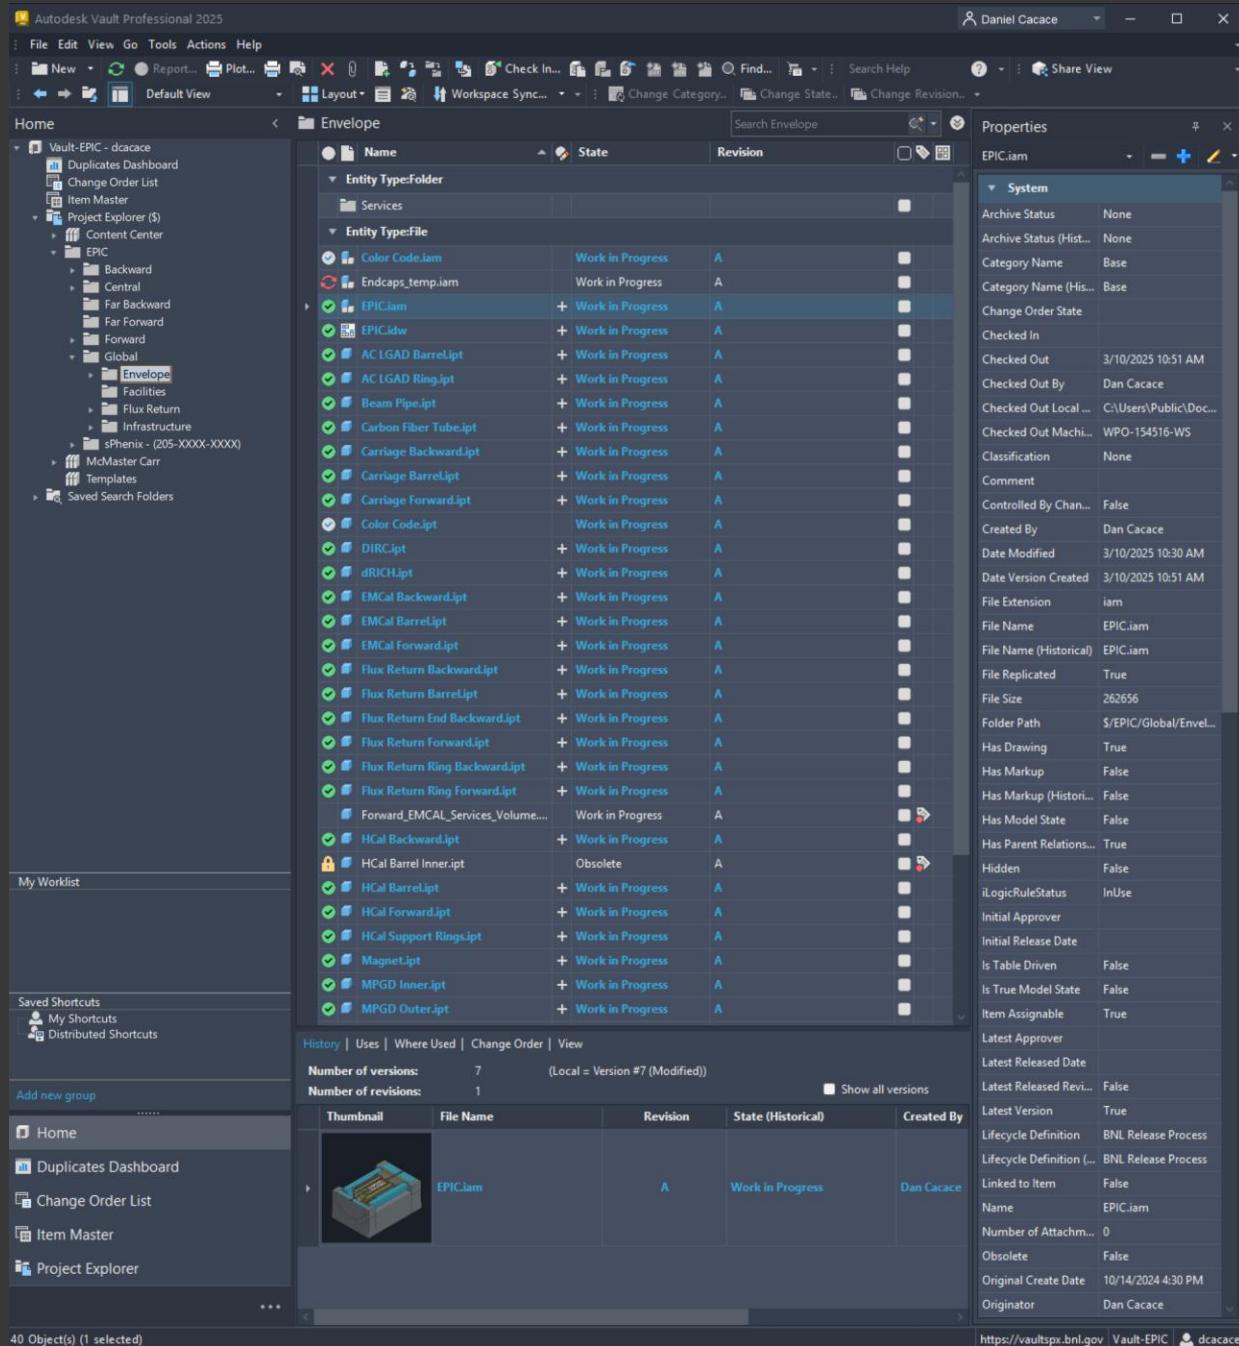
Autodesk Vault Professional 2025
Daniel Cacace

File Edit View Go Tools Actions Help

New Report... Plot... Check In... Find... Search Help Share View

Default View Layout Workspace Sync... Change Category... Change State... Change Revision...

Home

Vault-EPIC - dcacace
Duplicates Dashboard
Change Order List
Item Master
Project Explorer ($)
Content Center
EPIC
Backward
Central
Far Backward
Far Forward
Forward
Global
Envelope
Facilities
Flux Return
Infrastructure
sPhenix - (205-XXXX-XXXX)
McMaster Carr
Templates
Saved Search Folders

My Worklist

Saved Shortcuts
My Shortcuts
Distributed Shortcuts

Add new group

Home
Duplicates Dashboard
Change Order List
Item Master
Project Explorer

Envelope
Search Envelope

| Name | State | Revision |
|---|---|---|
| Entity Type:Folder | | |
| Services | | |
| Entity Type:File | | |
| Color Code.iam | Work in Progress | A |
| Endcaps_temp.iam | Work in Progress | A |
| EPIC.iam | Work in Progress | A |
| EPIC.idw | Work in Progress | A |
| AC LGAD Barrel.ipt | Work in Progress | A |
| AC LGAD Ring.ipt | Work in Progress | A |
| Beam Pipe.ipt | Work in Progress | A |
| Carbon Fiber Tube.ipt | Work in Progress | A |
| Carriage Backward.ipt | Work in Progress | A |
| Carriage Barrel.ipt | Work in Progress | A |
| Carriage Forward.ipt | Work in Progress | A |
| Color Code.ipt | Work in Progress | A |
| DIRC.ipt | Work in Progress | A |
| dRICH.ipt | Work in Progress | A |
| EMCal Backward.ipt | Work in Progress | A |
| EMCal Barrel.ipt | Work in Progress | A |
| EMCal Forward.ipt | Work in Progress | A |
| Flux Return Backward.ipt | Work in Progress | A |
| Flux Return Barrel.ipt | Work in Progress | A |
| Flux Return End Backward.ipt | Work in Progress | A |
| Flux Return Forward.ipt | Work in Progress | A |
| Flux Return Ring Backward.ipt | Work in Progress | A |
| Flux Return Ring Forward.ipt | Work in Progress | A |
| Forward_EMCAL_Services_Volume.... | Work in Progress | A |
| HCal Backward.ipt | Work in Progress | A |
| HCal Barrel Inner.ipt | Obsolete | A |
| HCal Barrel.ipt | Work in Progress | A |
| HCal Forward.ipt | Work in Progress | A |
| HCal Support Rings.ipt | Work in Progress | A |
| Magnet.ipt | Work in Progress | A |
| MPGD Inner.ipt | Work in Progress | A |
| MPGD Outer.ipt | Work in Progress | A |

History | Uses | Where Used | Change Order | View
Number of versions: 7 (Local = Version #7 (Modified))
Number of revisions: 1
Show all versions

| Thumbnail | File Name | Revision | State (Historical) | Created By |
|---|---|---|---|---|
| | EPIC.iam | A | Work in Progress | Dan Cacace |

Properties
EPIC.iam
System

| | |
|---|---|
| Archive Status | None |
| Archive Status (Hist... | None |
| Category Name | Base |
| Category Name (His... | Base |
| Change Order State | |
| Checked In | |
| Checked Out | 3/10/2025 10:51 AM |
| Checked Out By | Dan Cacace |
| Checked Out Local ... | C:\Users\Public\Doc... |
| Checked Out Machi... | WPO-154516-WS |
| Classification | None |
| Comment | |
| Controlled By Chan... | False |
| Created By | Dan Cacace |
| Date Modified | 3/10/2025 10:30 AM |
| Date Version Created | 3/10/2025 10:51 AM |
| File Extension | iam |
| File Name | EPIC.iam |
| File Name (Historical) | EPIC.iam |
| File Replicated | True |
| File Size | 262656 |
| Folder Path | $/EPIC/Global/Envel... |
| Has Drawing | True |
| Has Markup | False |
| Has Markup (Histori... | False |
| Has Model State | False |
| Has Parent Relations... | True |
| Hidden | False |
| iLogicRuleStatus | InUse |
| Initial Approver | |
| Initial Release Date | |
| Is Table Driven | False |
| Is True Model State | False |
| Item Assignable | True |
| Latest Approver | |
| Latest Released Date | |
| Latest Released Revi... | False |
| Latest Version | True |
| Lifecycle Definition | BNL Release Process |
| Lifecycle Definition (... | BNL Release Process |
| Linked to Item | False |
| Name | EPIC.iam |
| Number of Attachm... | 0 |
| Obsolete | False |
| Original Create Date | 10/14/2024 4:30 PM |
| Originator | Dan Cacace |

40 Object(s) (1 selected)
https://vaultspx.bnl.gov Vault-EPIC dcacace